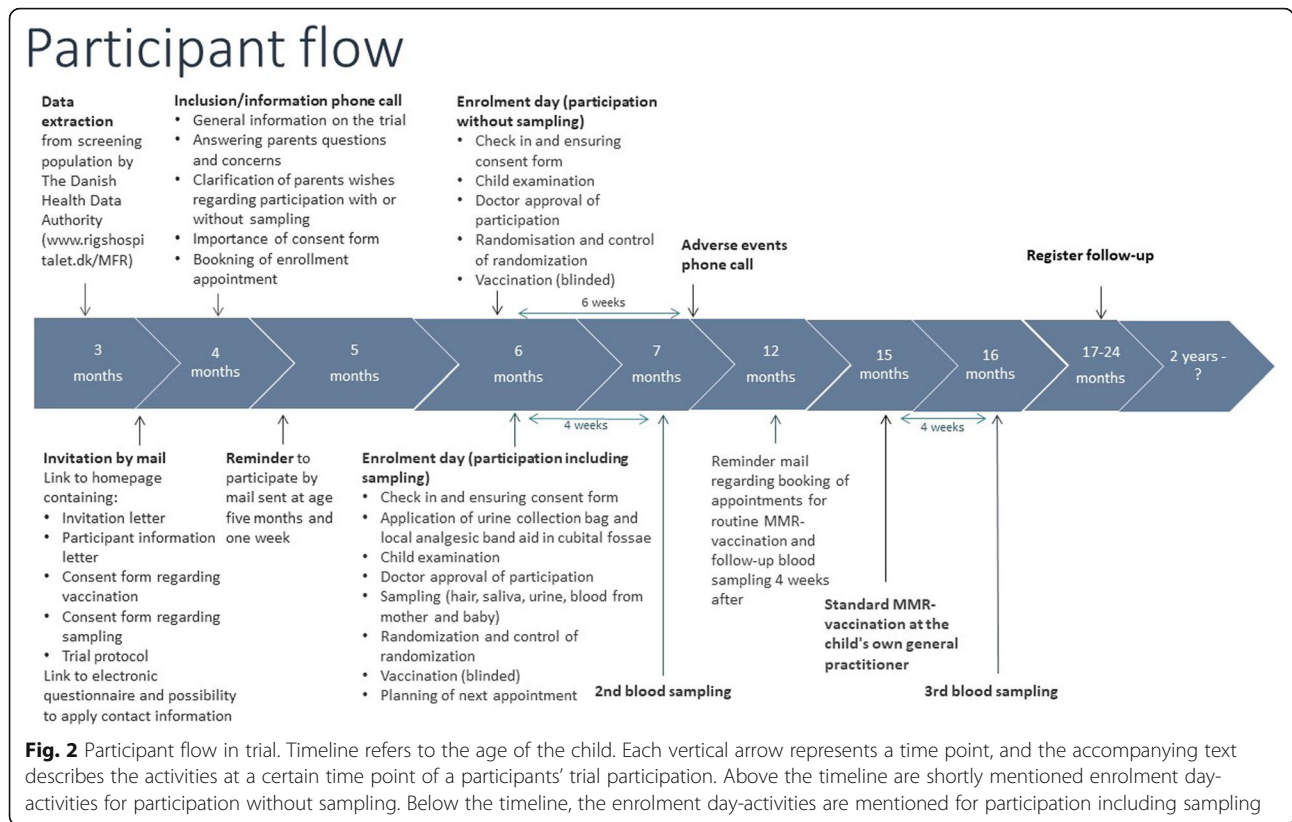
Participant flow

**Data extraction** from screening population by The Danish Health Data Authority (www.rigshospitalet.dk/MFR)

**Inclusion/information phone call**
- General information on the trial
- Answering parents questions and concerns
- Clarification of parents wishes regarding participation with or without sampling
- Importance of consent form
- Bookning of enrollment appointment

**Enrolment day (participation without sampling)**
- Check in and ensuring consent form
- Child examination
- Doctor approval of participation
- Randomisation and control of randomization
- Vaccination (blinded)

**Adverse events phone call**

**Register follow-up**

6 weeks

3 months | 4 months | 5 months | 6 months | 7 months | 12 months | 15 months | 16 months | 17-24 months | 2 years - ?

4 weeks

4 weeks

**Invitation by mail**
Link to homepage containing:
- Invitation letter
- Participant information letter
- Consent form regarding vaccination
- Consent form regarding sampling
- Trial protocol
Link to electronic questionnaire and possibility to apply contact information

**Reminder** to participate by mail sent at age five months and one week

**Enrolment day (participation including sampling)**
- Check in and ensuring consent form
- Application of urine collection bag and local analgesic band aid in cubital fossae
- Child examination
- Doctor approval of participation
- Sampling (hair, saliva, urine, blood from mother and baby)
- Randomization and control of randomization
- Vaccination (blinded)
- Planning of next appointment

**2nd blood sampling**

Reminder mail regarding booking of appointments for routine MMR-vaccination and follow-up blood sampling 4 weeks after

**Standard MMR-vaccination at the child's own general practitioner**

**3rd blood sampling**

**Fig. 2** Participant flow in trial. Timeline refers to the age of the child. Each vertical arrow represents a time point, and the accompanying text describes the activities at a certain time point of a participants' trial participation. Above the timeline are shortly mentioned enrolment day-activities for participation without sampling. Below the timeline, the enrolment day-activities are mentioned for participation including sampling